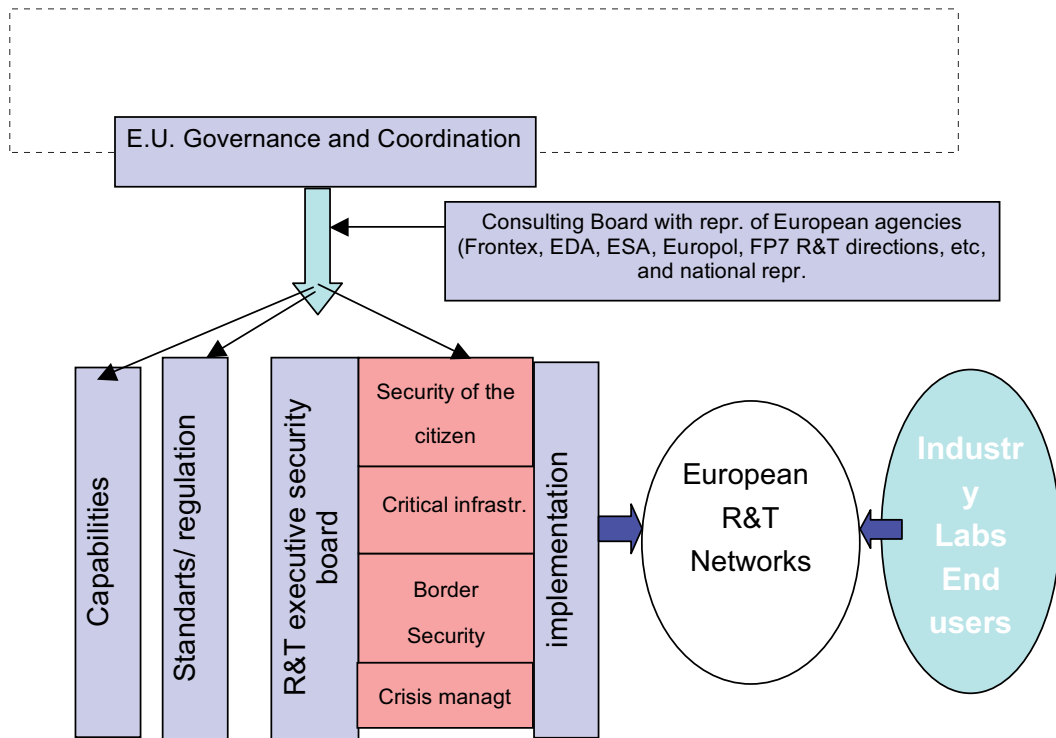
E.U. Governance and Coordination

Consulting Board with repr. of European agencies (Frontex, EDA, ESA, Europol, FP7 R&T directions, etc, and national repr.

Capabilities

Standarts/ regulation

R&T executive security board

Security of the citizen

Critical infrastr.

Border Security

Crisis managt

implementation

European R&T Networks

Industr y Labs End users